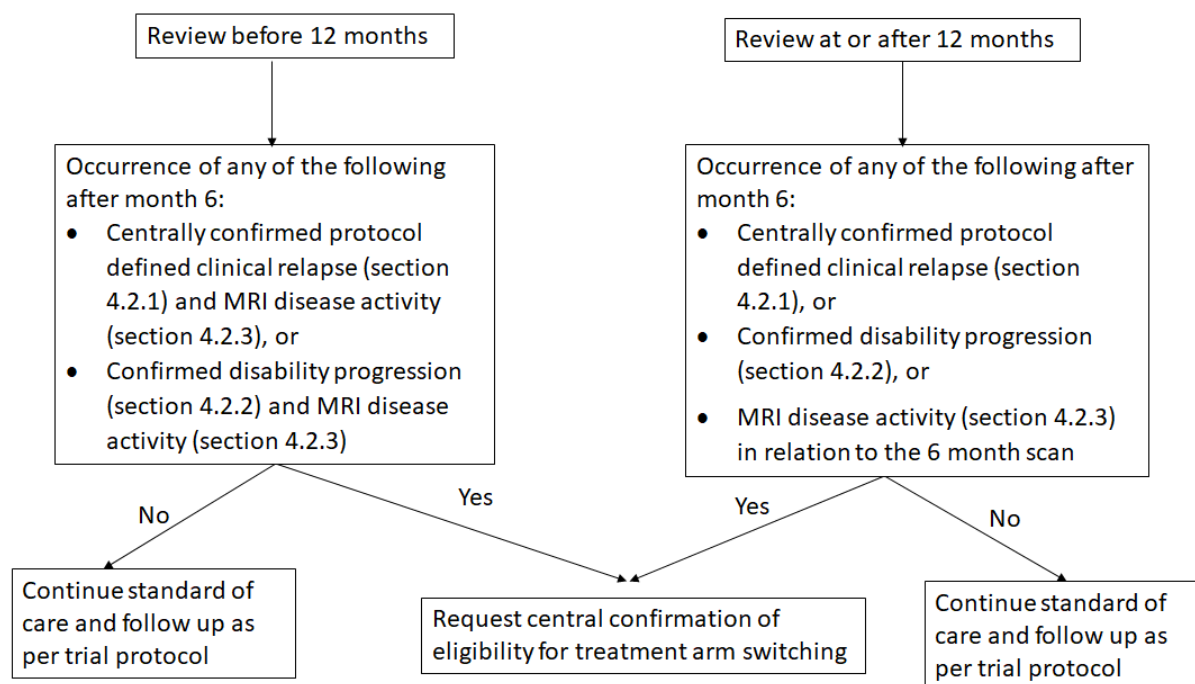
Review before 12 months

Occurrence of any of the following after month 6:

- Centrally confirmed protocol defined clinical relapse (section 4.2.1) and MRI disease activity (section 4.2.3), or
- Confirmed disability progression (section 4.2.2) and MRI disease activity (section 4.2.3)

No

Yes

Continue standard of care and follow up as per trial protocol

Review at or after 12 months

Occurrence of any of the following after month 6:

- Centrally confirmed protocol defined clinical relapse (section 4.2.1), or
- Confirmed disability progression (section 4.2.2), or
- MRI disease activity (section 4.2.3) in relation to the 6 month scan

Yes

No

Request central confirmation of eligibility for treatment arm switching

Continue standard of care and follow up as per trial protocol